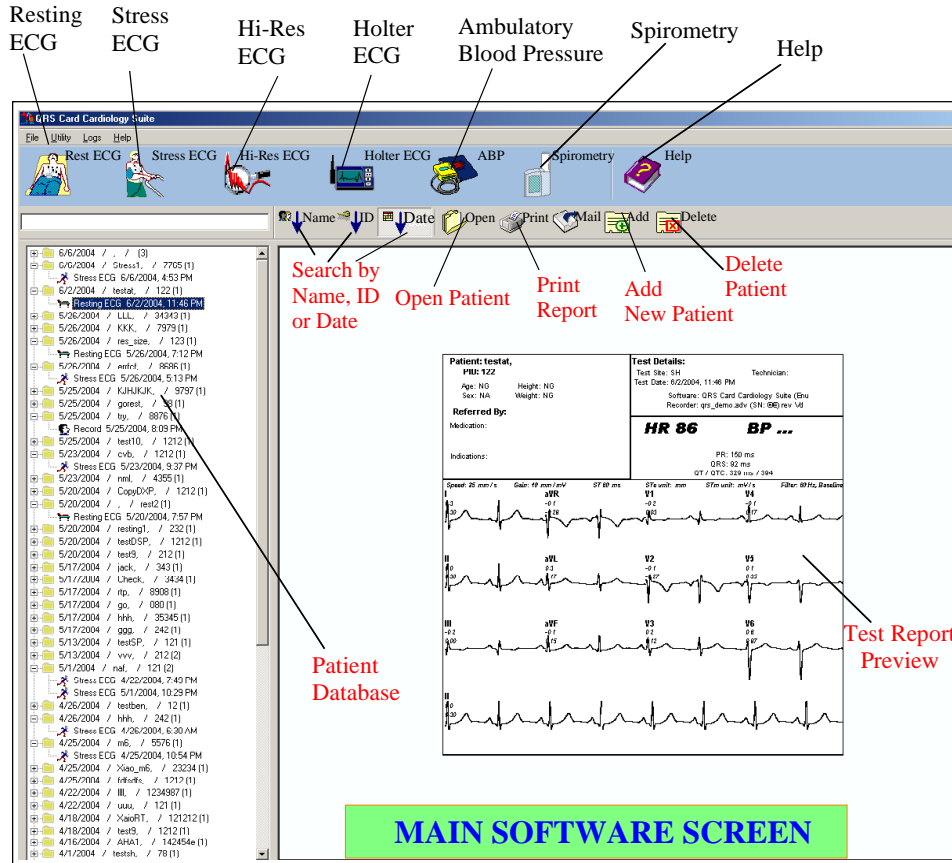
Resting ECG
Stress ECG
Hi-Res ECG
Holter ECG
Ambulatory Blood Pressure
Spirometry
Help

QRS Card Cardiology Suite
File Utility Logs Help
Rest ECG
Stress ECG
Hi-Res ECG
Holter ECG
ABP
Spirometry
Help

Name ID Date Open Print Mail Add Delete

Search by Name, ID or Date
Open Patient
Print Report
Add New Patient
Delete Patient

6/6/2004 / , / (3)
6/6/2004 / Stress1, / 7765 (1)
Stress ECG 6/6/2004, 4:53 PM
6/2/2004 / testat, / 122 (1)
Resting ECG 6/2/2004, 11:46 PM
5/26/2004 / LLL, / 34343 (1)
5/26/2004 / KKK, / 7979 (1)
5/26/2004 / res_size, / 123 (1)
Resting ECG 5/26/2004, 7:12 PM
5/26/2004 / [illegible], / 8686 (1)
Stress ECG 5/26/2004, 5:13 PM
5/25/2004 / KJHJKJK, / 9797 (1)
5/25/2004 / gorest, / 88 (1)
5/25/2004 / try, / 8876 (1)
Record 5/25/2004, 8:09 PM
5/25/2004 / test10, / 1212 (1)
5/23/2004 / cvb, / 1212 (1)
Stress ECG 5/23/2004, 9:37 PM
5/23/2004 / nml, / 4355 (1)
5/20/2004 / CopyDXP, / 1212 (1)
5/20/2004 / , / rest2 (1)
Resting ECG 5/20/2004, 7:57 PM
5/20/2004 / resting1, / 232 (1)
5/20/2004 / testDSP, / 1212 (1)
5/20/2004 / test9, / 212 (1)
5/17/2004 / jack, / 343 (1)
5/17/2004 / Check, / 3434 (1)
5/17/2004 / rtp, / 8908 (1)
5/17/2004 / go, / 080 (1)
5/17/2004 / hhh, / 35345 (1)
5/17/2004 / ggg, / 242 (1)
5/13/2004 / testSP, / 121 (1)
5/13/2004 / vvv, / 212 (2)
5/1/2004 / naf, / 121 (2)
Stress ECG 4/22/2004, 7:40 PM
Stress ECG 5/1/2004, 10:29 PM
4/26/2004 / testben, / 12 (1)
4/26/2004 / hhh, / 242 (1)
Stress ECG 4/26/2004, 6:30 AM
4/25/2004 / m6, / 5576 (1)
Stress ECG 4/25/2004, 10:54 PM
4/25/2004 / Xiao_m6, / 23234 (1)
4/25/2004 / fdfsdfs, / 1212 (1)
4/22/2004 / llll, / 1234987 (1)
4/22/2004 / uuu, / 121 (1)
4/18/2004 / XaioRT, / 121212 (1)
4/18/2004 / test9, / 1212 (1)
4/16/2004 / AHA1, / 142454e (1)
4/1/2004 / testsh, / 78 (1)

Patient: testat,
PID: 122
Age: NG Height: NG
Sex: NA Weight: NG
Referred By:
Medication:
Indications:
Test Details:
Test Site: SH Technician:
Test Date: 6/2/2004, 11:46 PM
Software: QRS Card Cardiology Suite (Enu
Recorder: qrs_demo.adv (SN: 86) rev Vd
HR 86 BP ...
PR: 150 ms
QRS: 92 ms
QT / QTC: 329 ms / 394
Speed: 25 mm / s Gain: 10 mm / mV ST 80 ms STe unit: mm STm unit: mV/s Filter: 60 Hz, Baseline
I aVR V1 V4
II aVL V2 V5
III aVF V3 V6
II

Patient Database
Test Report Preview

MAIN SOFTWARE SCREEN